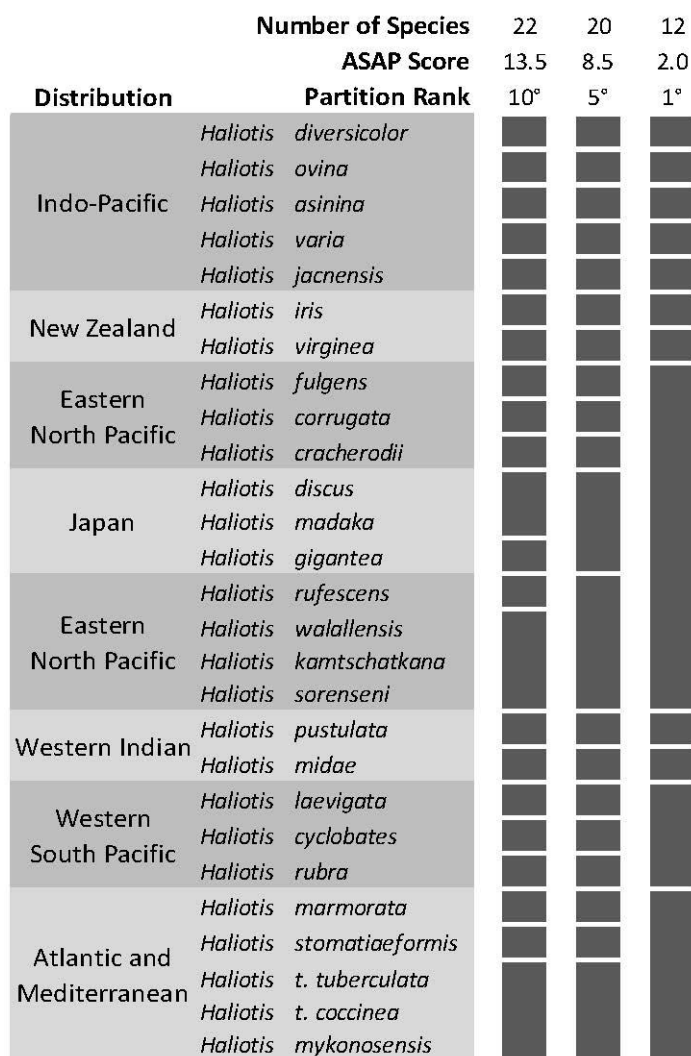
| | Number of Species | 22 | 20 | 12 |
|---|---|---|---|---|
| | ASAP Score | 13.5 | 8.5 | 2.0 |
| Distribution | Partition Rank | 10° | 5° | 1° |
| Indo-Pacific | *Haliotis diversicolor* | | | |
| | *Haliotis ovina* | | | |
| | *Haliotis asinina* | | | |
| | *Haliotis varia* | | | |
| | *Haliotis jacnensis* | | | |
| New Zealand | *Haliotis iris* | | | |
| | *Haliotis virginea* | | | |
| Eastern North Pacific | *Haliotis fulgens* | | | |
| | *Haliotis corrugata* | | | |
| | *Haliotis cracherodii* | | | |
| Japan | *Haliotis discus* | | | |
| | *Haliotis madaka* | | | |
| | *Haliotis gigantea* | | | |
| Eastern North Pacific | *Haliotis rufescens* | | | |
| | *Haliotis walallensis* | | | |
| | *Haliotis kamtschatkana* | | | |
| | *Haliotis sorenseni* | | | |
| Western Indian | *Haliotis pustulata* | | | |
| | *Haliotis midae* | | | |
| Western South Pacific | *Haliotis laevigata* | | | |
| | *Haliotis cyclobates* | | | |
| | *Haliotis rubra* | | | |
| Atlantic and Mediterranean | *Haliotis marmorata* | | | |
| | *Haliotis stomatiaeformis* | | | |
| | *Haliotis t. tuberculata* | | | |
| | *Haliotis t. coccinea* | | | |
| | *Haliotis mykonosensis* | | | |